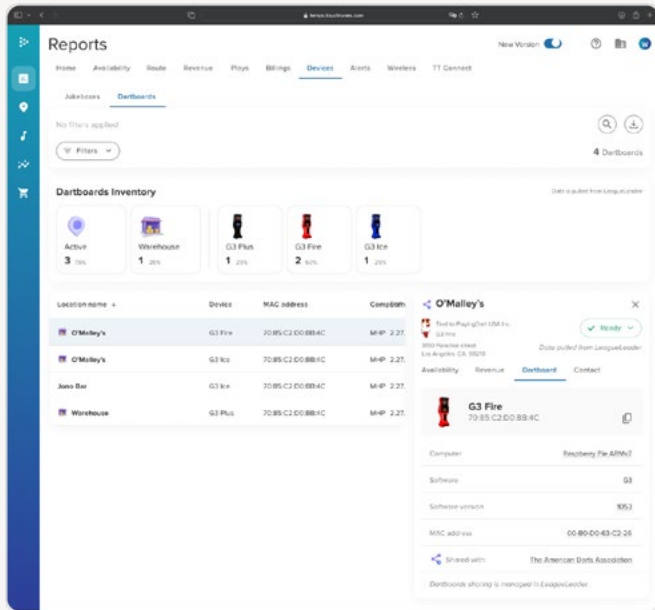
Reports

New Version

Home Availability Route Revenue Plays Billings Devices Alerts Wireless TT Connect

Jukeboxes Dartboards

No filters applied

Filters

4 Dartboards

Dartboards Inventory

Data is pulled from LeagueLeader

Active 3 75%

Warehouse 1 25%

G3 Plus 1 25%

G3 Fire 2 50%

G3 Ice 1 25%

| Location name | Device | MAC address | Compatib |
|---|---|---|---|
| O'Malley's | G3 Fire | 70:B5:C2:D0:8B:4C | MHP 2.27 |
| O'Malley's | G3 Ice | 70:B5:C2:D0:8B:4C | MHP 2.27 |
| Jono Bar | G3 Ice | 70:B5:C2:D0:8B:4C | MHP 2.27 |
| Warehouse | G3 Plus | 70:B5:C2:D0:8B:4C | MHP 2.27 |

O'Malley's

Tied to PlayingOnt USA Inc.
G3 Fire
3150 Fairview street
Los Angeles, CA, 90210

Ready

Data pulled from LeagueLeader

Availability Revenue Dartboard Contact

G3 Fire
70:B5:C2:D0:8B:4C

Computer Raspberry Pie ARMv7

Software G3

Software version 1053

MAC address 00-B0-D0-63-C2-26

Shared with The American Darts Association

Dartboards sharing is managed in LeagueLeader